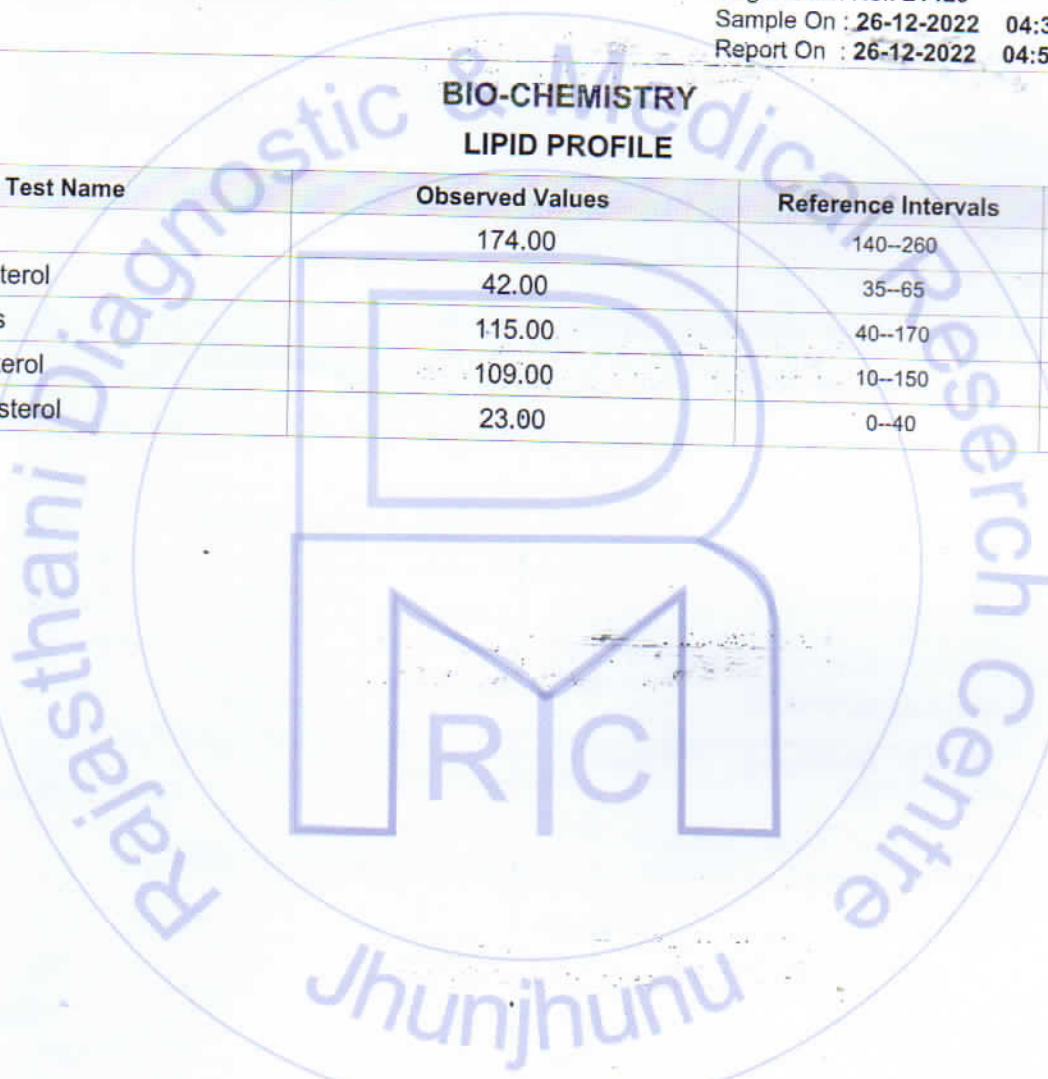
Sample On : 26-12-2022 04:3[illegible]
Report On : 26-12-2022 04:5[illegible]

BIO-CHEMISTRY
LIPID PROFILE

| Test Name | Observed Values | Reference Intervals |
|---|---|---|
| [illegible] | 174.00 | 140--260 |
| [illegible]terol | 42.00 | 35--65 |
| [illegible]s | 115.00 | 40--170 |
| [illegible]terol | 109.00 | 10--150 |
| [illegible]sterol | 23.00 | 0--40 |

Rajasthani Diagnostic & Medical Reserch Centre
RDMRC
Jhunjhunu